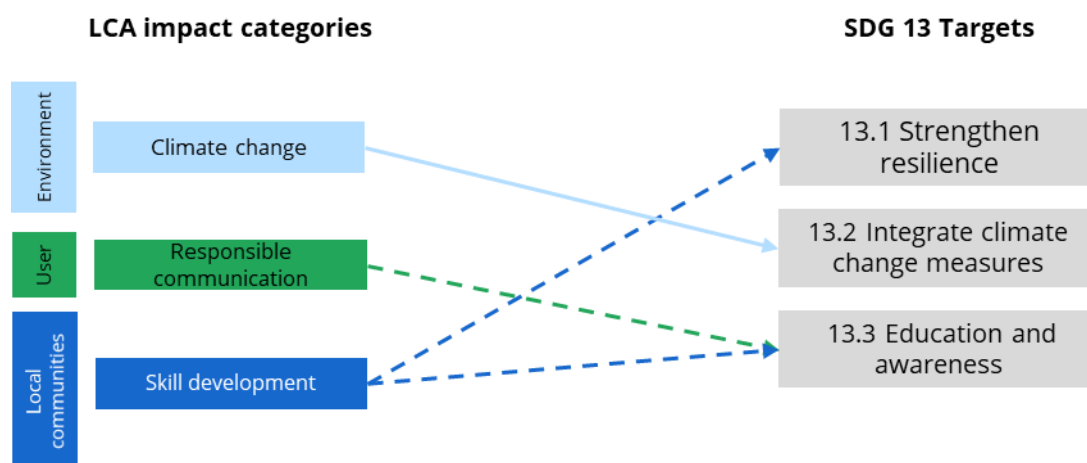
LCA impact categories

SDG 13 Targets

Environment

Climate change

User

Responsible communication

Local communities

Skill development

13.1 Strengthen resilience

13.2 Integrate climate change measures

13.3 Education and awareness